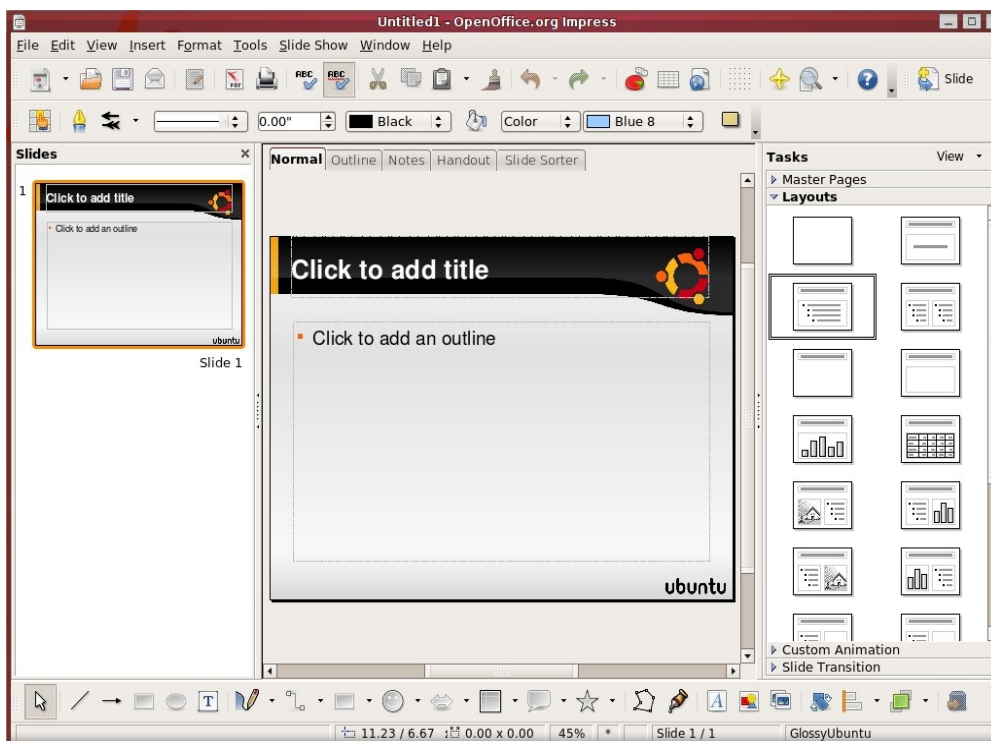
Untitled1 - OpenOffice.org Impress

File Edit View Insert Format Tools Slide Show Window Help

Slide

0.00" Black Color Blue 8

Slides ×

1

Click to add title

Click to add an outline

ubuntu

Slide 1

Normal Outline Notes Handout Slide Sorter

Click to add title

Click to add an outline

ubuntu

Tasks View

Master Pages

Layouts

Custom Animation

Slide Transition

11.23 / 6.67 0.00 x 0.00 45% * Slide 1 / 1 GlossyUbuntu